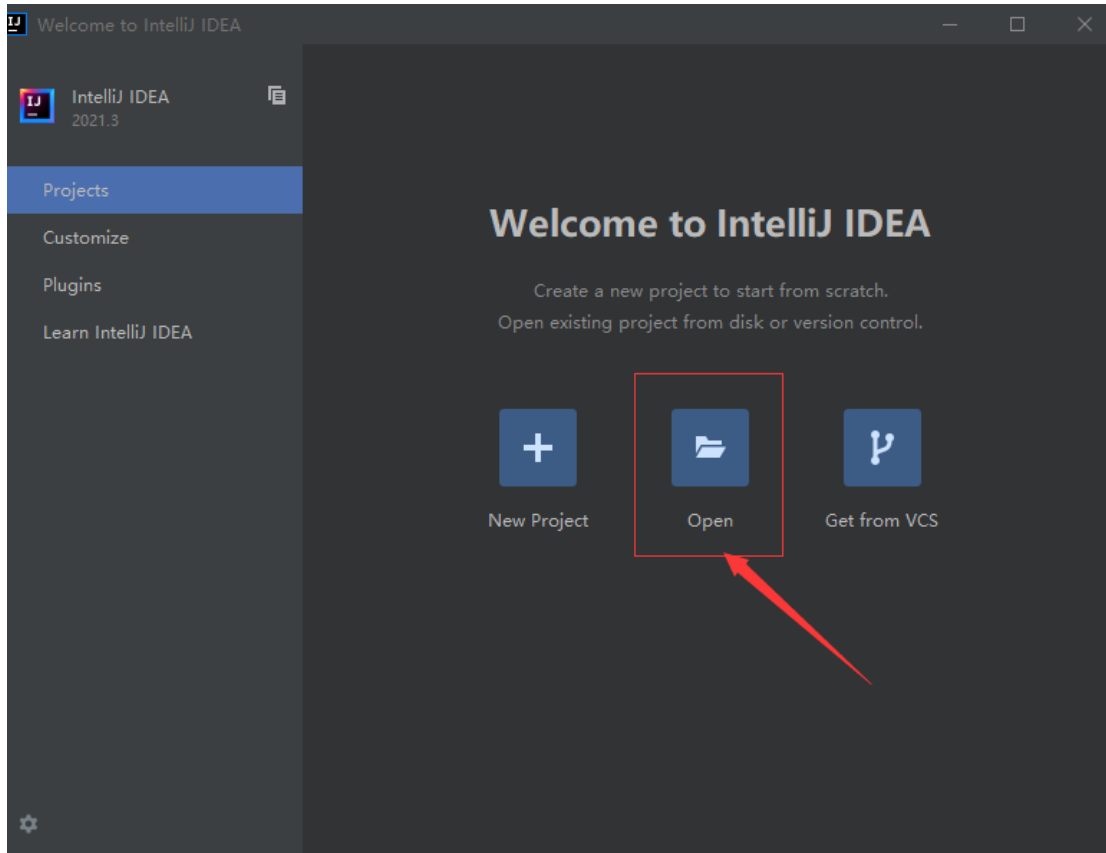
IJ Welcome to IntelliJ IDEA

IJ IntelliJ IDEA
2021.3

Projects
Customize
Plugins
Learn IntelliJ IDEA

Welcome to IntelliJ IDEA

Create a new project to start from scratch.
Open existing project from disk or version control.

New Project
Open
Get from VCS